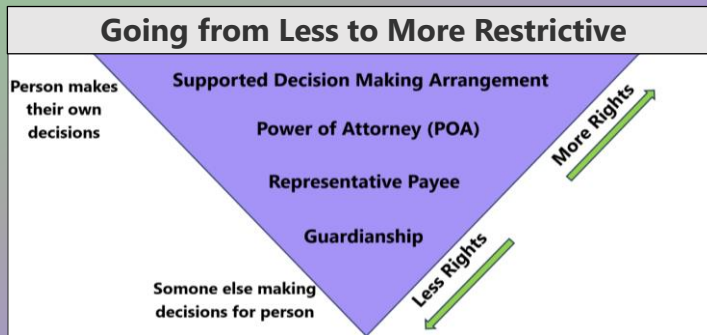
Going from Less to More Restrictive

Person makes their own decisions

Supported Decision Making Arrangement

Power of Attorney (POA)

Representative Payee

Guardianship

More Rights

Less Rights

Somone else making decisions for person